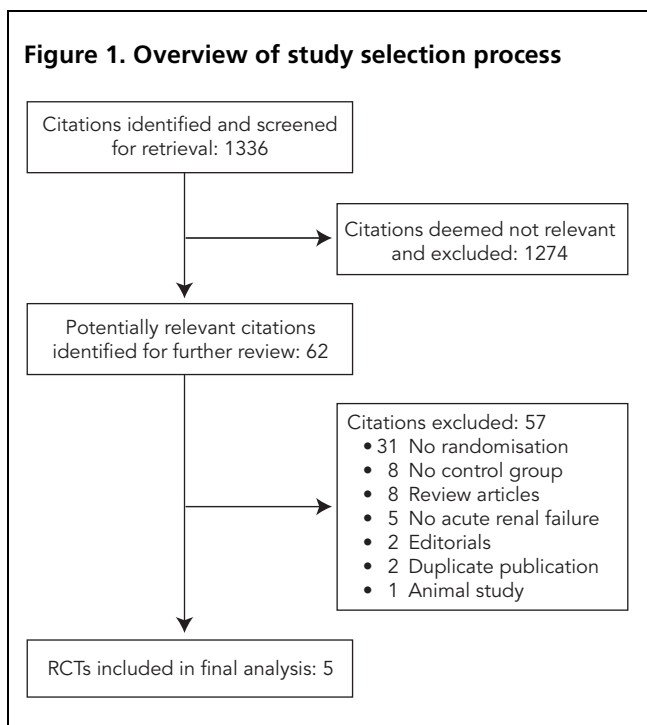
Figure 1. Overview of study selection process

Citations identified and screened for retrieval: 1336

Citations deemed not relevant and excluded: 1274

Potentially relevant citations identified for further review: 62

Citations excluded: 57
• 31 No randomisation
• 8 No control group
• 8 Review articles
• 5 No acute renal failure
• 2 Editorials
• 2 Duplicate publication
• 1 Animal study

RCTs included in final analysis: 5